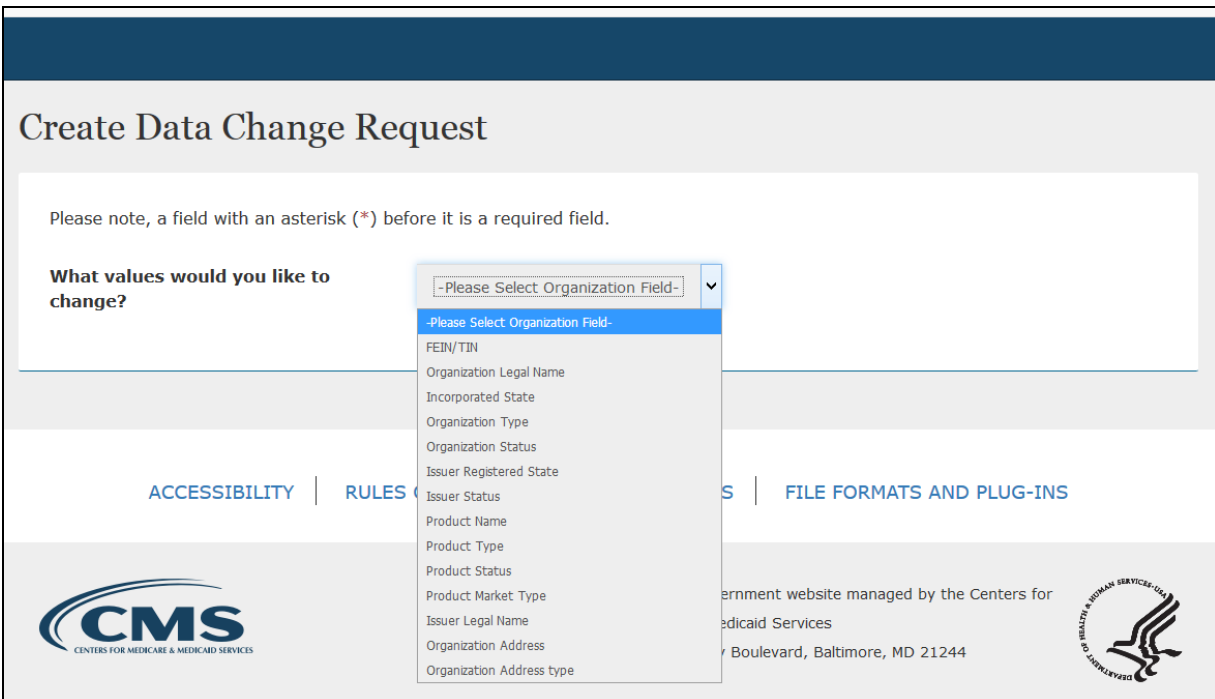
Create Data Change Request

Please note, a field with an asterisk (*) before it is a required field.

What values would you like to change?

-Please Select Organization Field-

-Please Select Organization Field-
FEIN/TIN
Organization Legal Name
Incorporated State
Organization Type
Organization Status
Issuer Registered State
Issuer Status
Product Name
Product Type
Product Status
Product Market Type
Issuer Legal Name
Organization Address
Organization Address type

ACCESSIBILITY | RULES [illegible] S | FILE FORMATS AND PLUG-INS

CMS
CENTERS FOR MEDICARE & MEDICAID SERVICES

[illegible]ernment website managed by the Centers for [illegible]edicaid Services
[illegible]y Boulevard, Baltimore, MD 21244

DEPARTMENT OF HEALTH & HUMAN SERVICES-USA